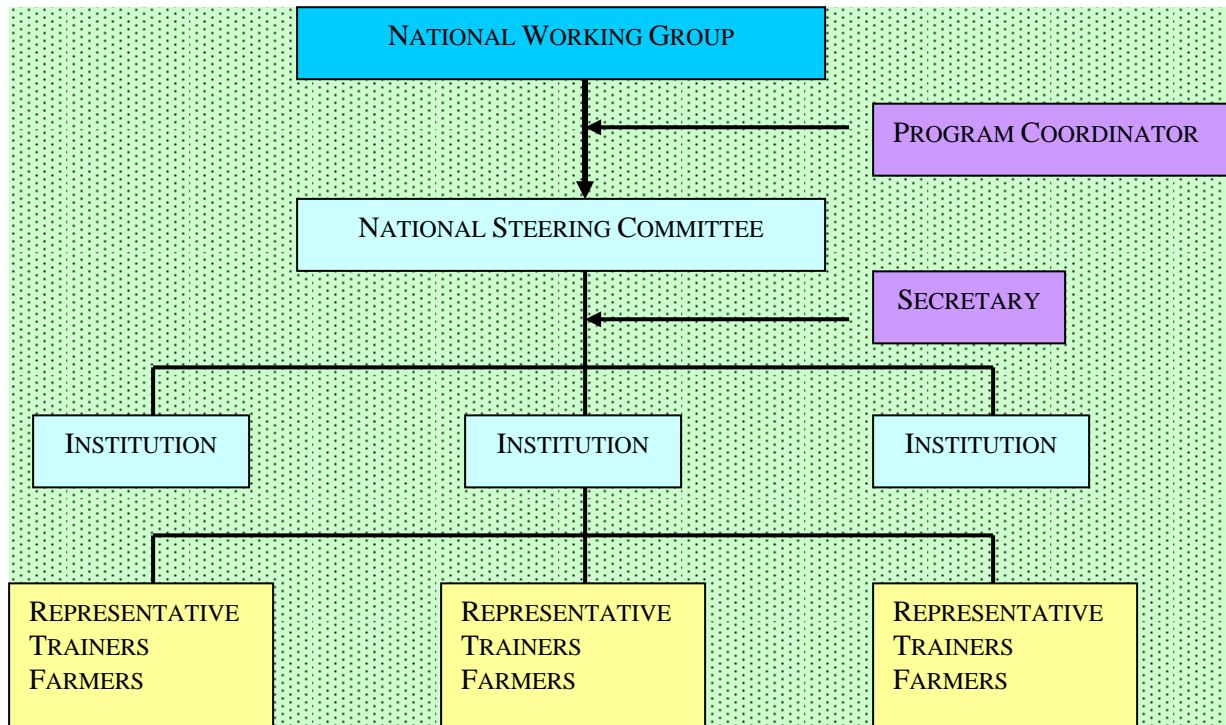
NATIONAL WORKING GROUP

PROGRAM COORDINATOR

NATIONAL STEERING COMMITTEE

SECRETARY

INSTITUTION

INSTITUTION

INSTITUTION

REPRESENTATIVE
TRAINERS
FARMERS

REPRESENTATIVE
TRAINERS
FARMERS

REPRESENTATIVE
TRAINERS
FARMERS